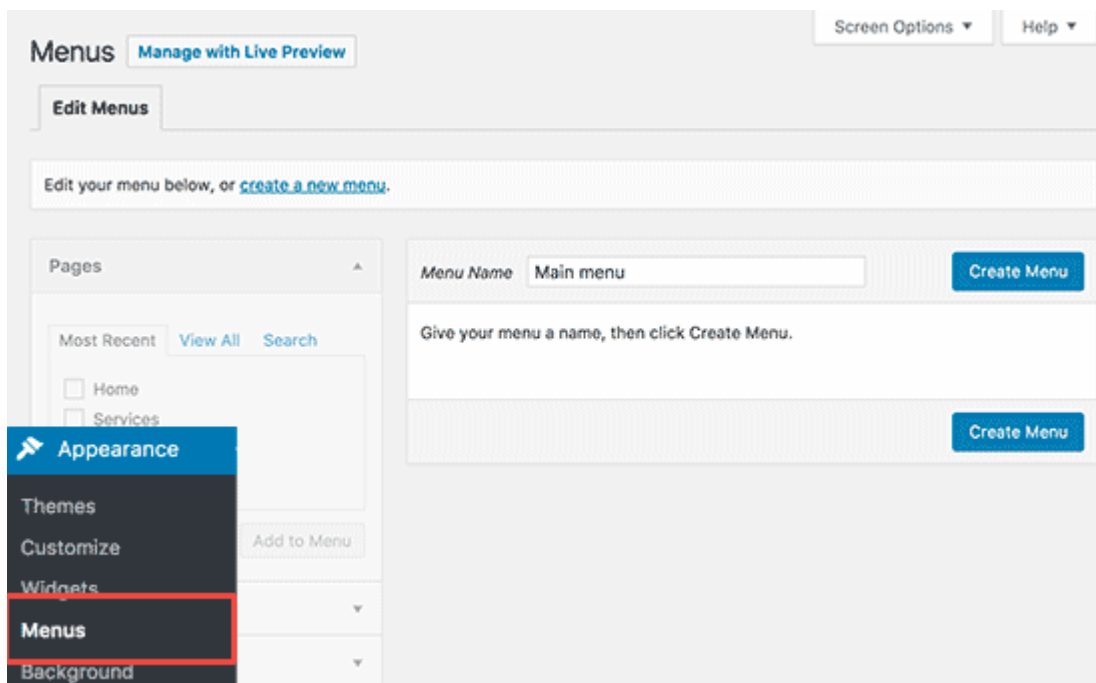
Screen Options ▾

Help ▾

Menus

Manage with Live Preview

Edit Menus

Edit your menu below, or create a new menu.

Pages

Most Recent

View All

Search

Home

Services

Add to Menu

Menu Name

Main menu

Create Menu

Give your menu a name, then click Create Menu.

Create Menu

Appearance

Themes

Customize

Widgets

Menus

Background